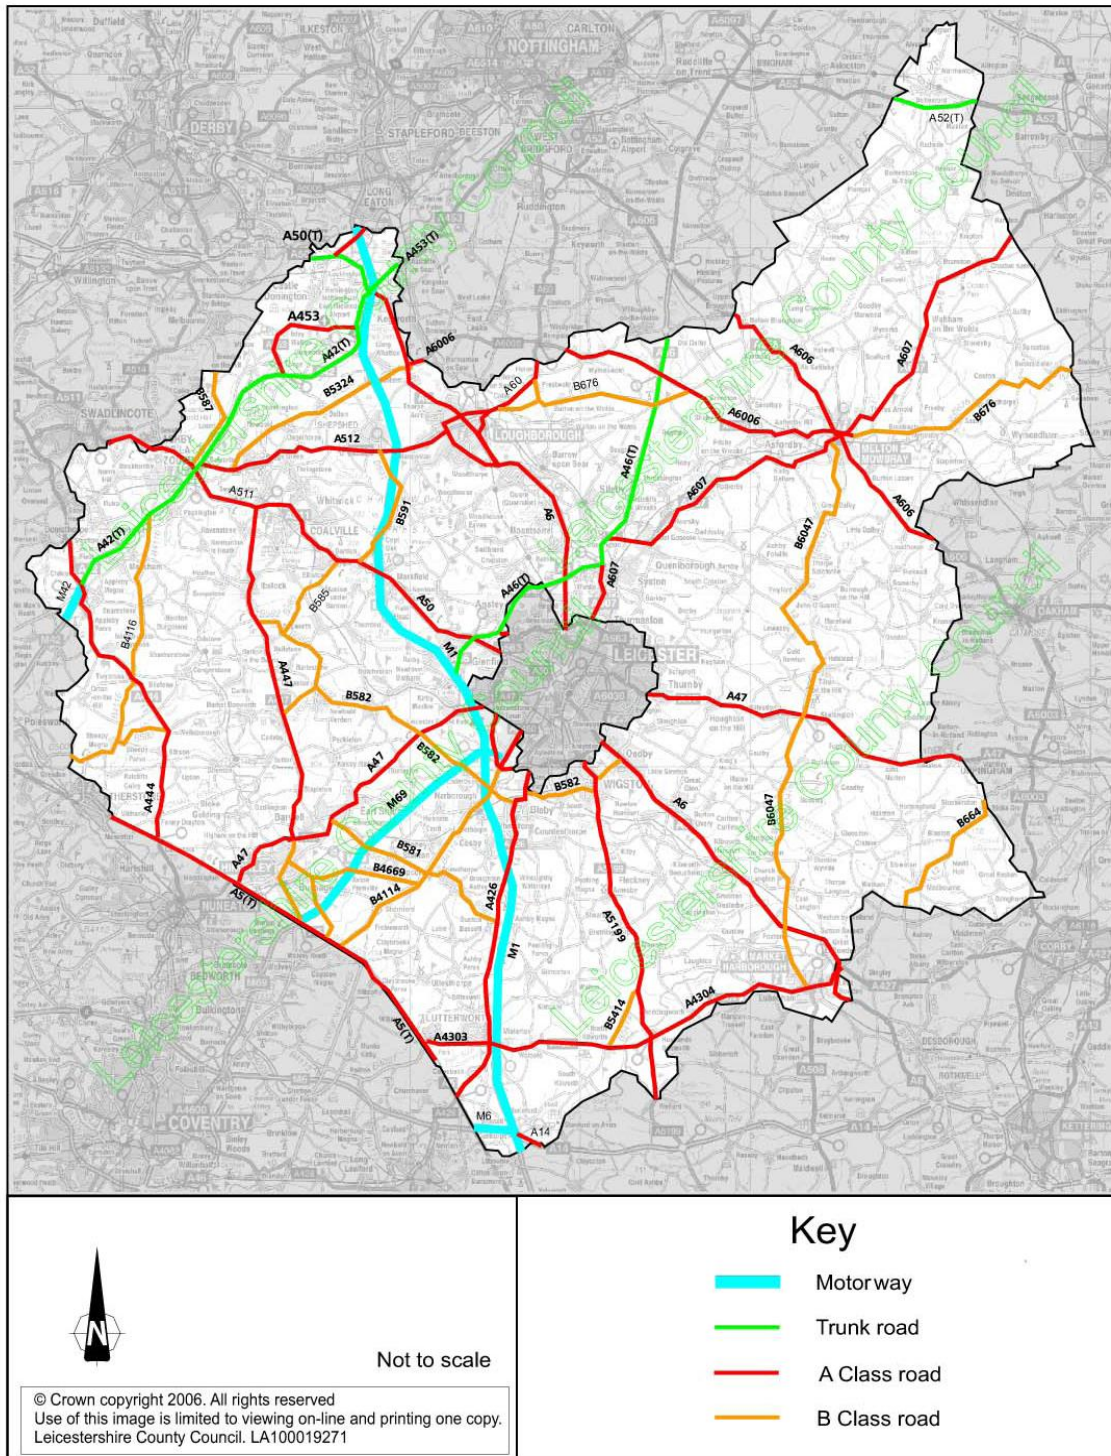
NOTTINGHAM
CARLTON
DERBY
STAPLEFORD
BEESTON
WEST BRIDGFORD
LONG EATON
A52(T)
A50(T)
A453(T)
A453
A42(T)
A6006
B5324
B587
SWADLINCOTE
A60
B676
A512
LOUGHBOROUGH
A6006
A606
A607
B676
MELTON MOWBRAY
A511
COALVILLE
B591
A6
A46(T)
A607
A606
B6047
A42(T)
M42
B4116
A50
A46(T)
A607
B585
A447
M1
LEICESTER
OAKHAM
B582
A47
A47
B582
A47
M69
B582
WIGSTON
A6
B6047
B664
A444
B581
B4669
A5(T)
B4114
A426
A5199
HINCKLEY
NUNEATON
M1
MARKET HARBOROUGH
B5414
A4304
A5(T)
A4303
LUTTERWORTH
M6
A14
COVENTRY
CORBY
Leicestershire County Council
Leicestershire County Council
Leicestershire County Council
Leicestershire County Council
Leicestershire County Council
Leicestershire County Council

N

Not to scale

© Crown copyright 2006. All rights reserved
Use of this image is limited to viewing on-line and printing one copy.
Leicestershire County Council. LA100019271

Key
Motorway
Trunk road
A Class road
B Class road